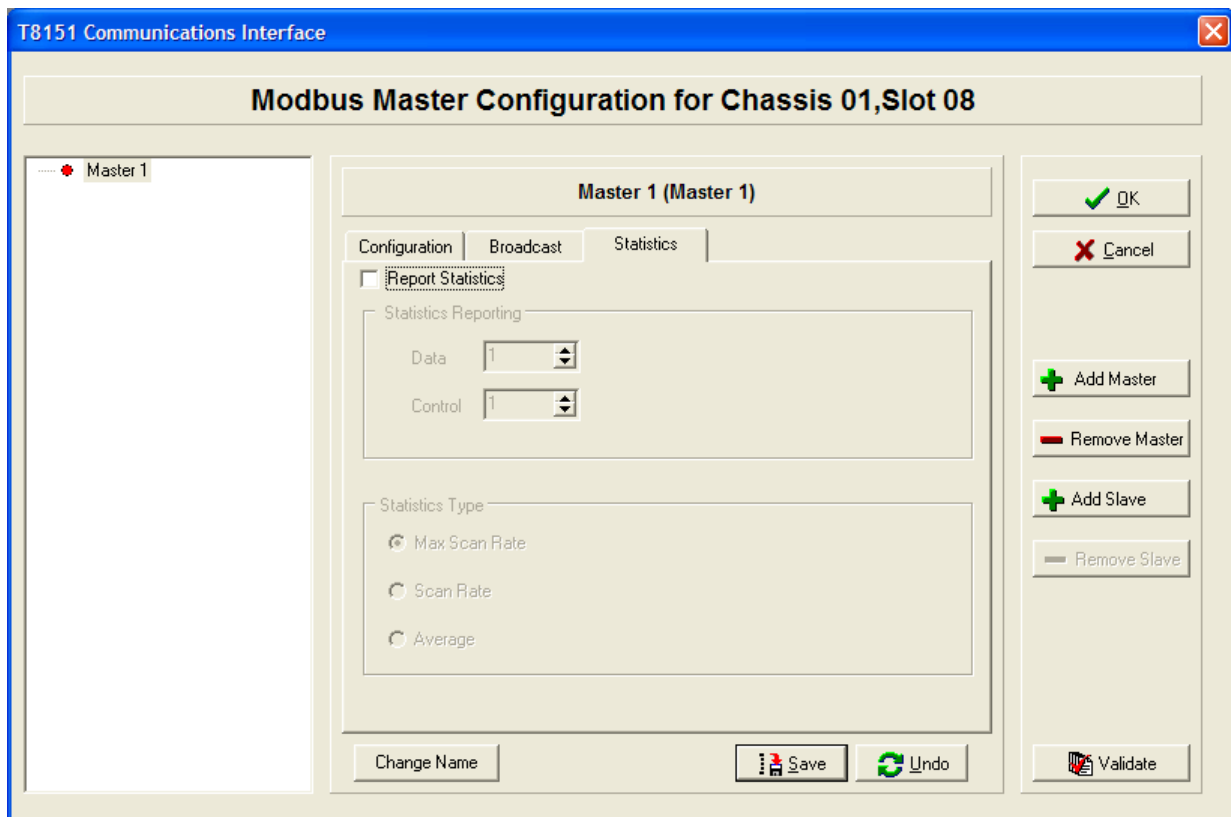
T8151 Communications Interface

Modbus Master Configuration for Chassis 01,Slot 08

Master 1

Master 1 (Master 1)

Configuration | Broadcast | Statistics

Report Statistics

Statistics Reporting

Data 1

Control 1

Statistics Type

Max Scan Rate

Scan Rate

Average

Change Name

Save

Undo

OK

Cancel

Add Master

Remove Master

Add Slave

Remove Slave

Validate